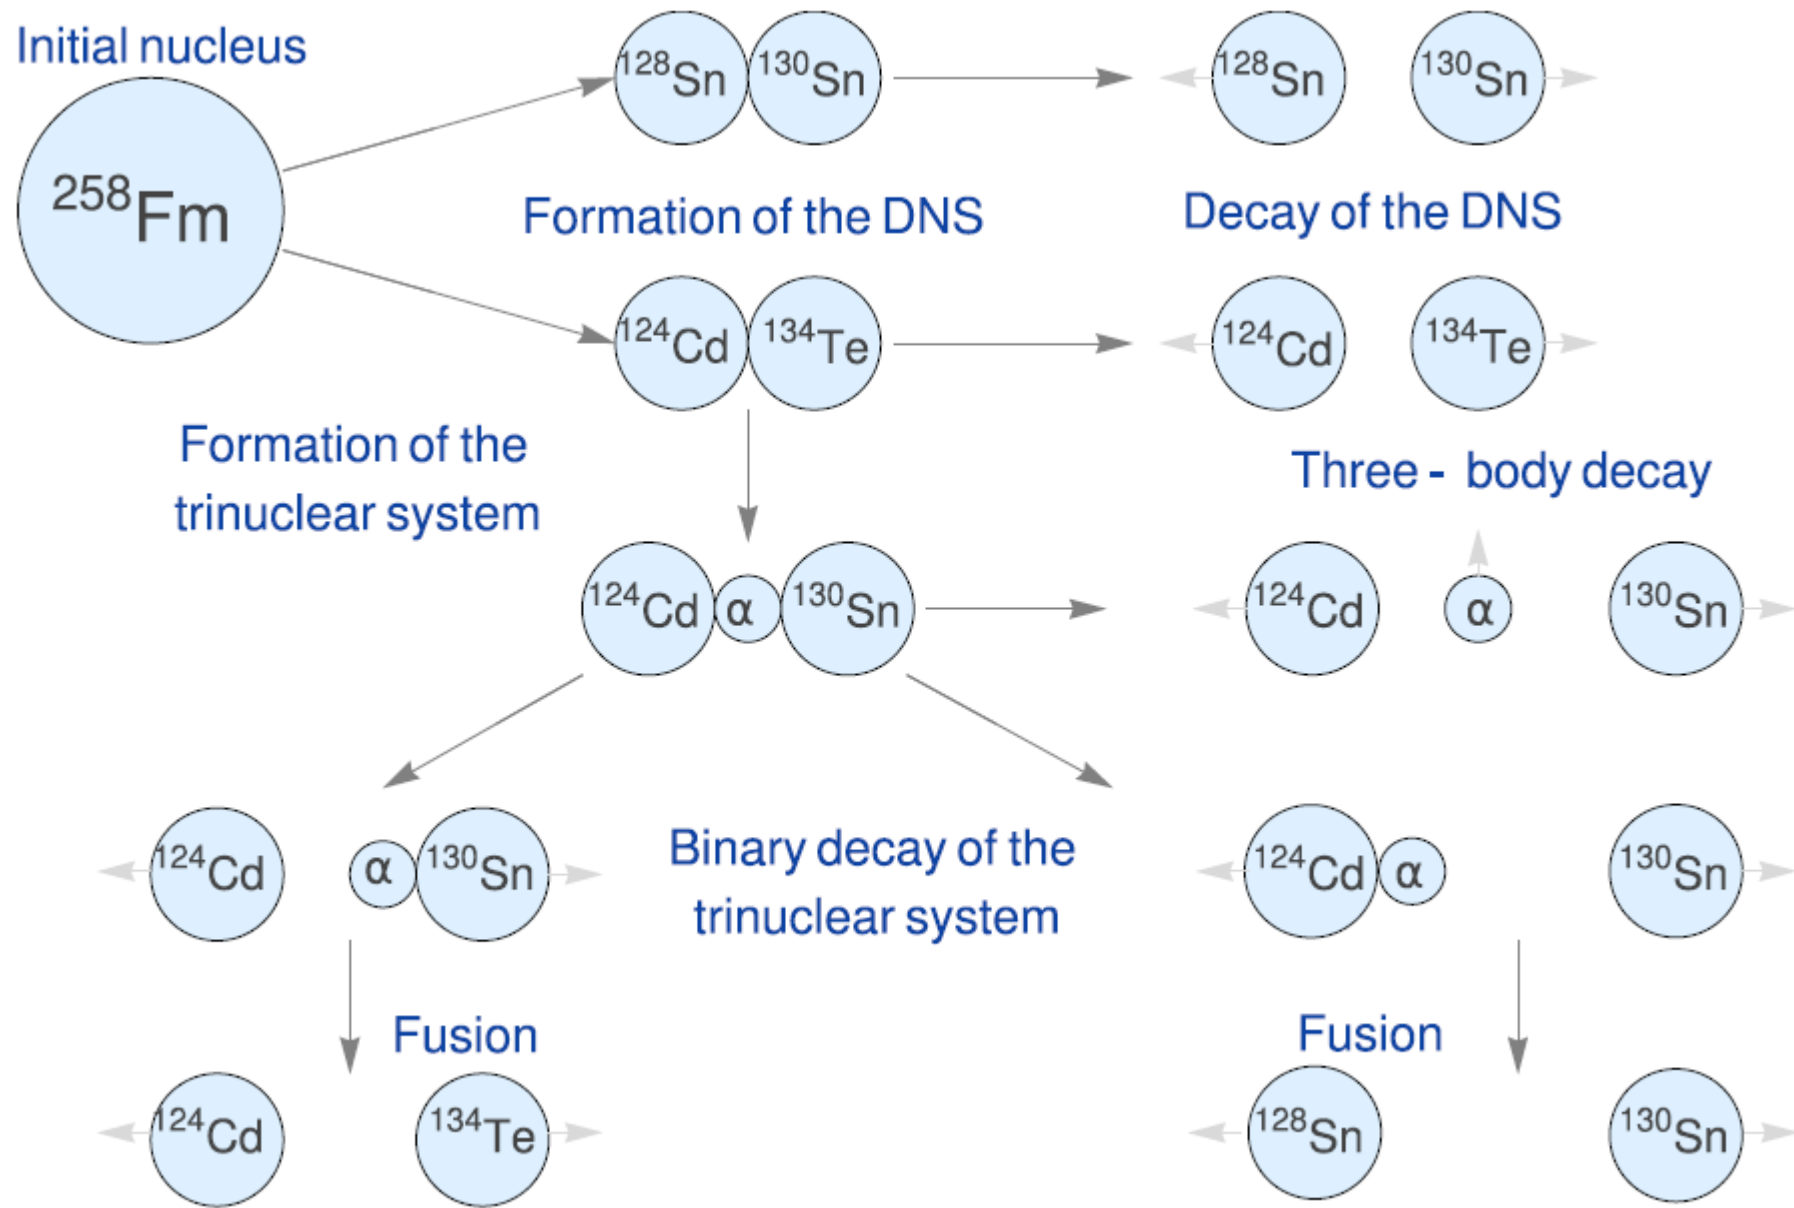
Initial nucleus

$^{258}Fm$

$^{128}Sn$ $^{130}Sn$

$^{128}Sn$ $^{130}Sn$

Formation of the DNS

Decay of the DNS

$^{124}Cd$ $^{134}Te$

$^{124}Cd$ $^{134}Te$

Formation of the trinuclear system

Three - body decay

$^{124}Cd$ α $^{130}Sn$

$^{124}Cd$ α $^{130}Sn$

$^{124}Cd$ α $^{130}Sn$

Binary decay of the trinuclear system

$^{124}Cd$ α $^{130}Sn$

Fusion

Fusion

$^{124}Cd$ $^{134}Te$

$^{128}Sn$ $^{130}Sn$